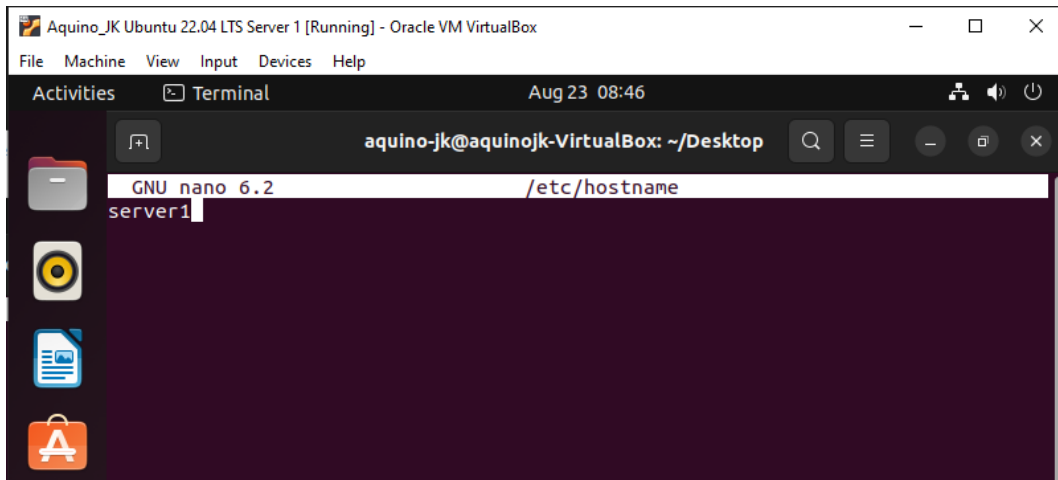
Aquino_JK Ubuntu 22.04 LTS Server 1 [Running] - Oracle VM VirtualBox

File Machine View Input Devices Help

Activities Terminal Aug 23 08:46

aquino-jk@aquinojk-VirtualBox: ~/Desktop

GNU nano 6.2 /etc/hostname

server1